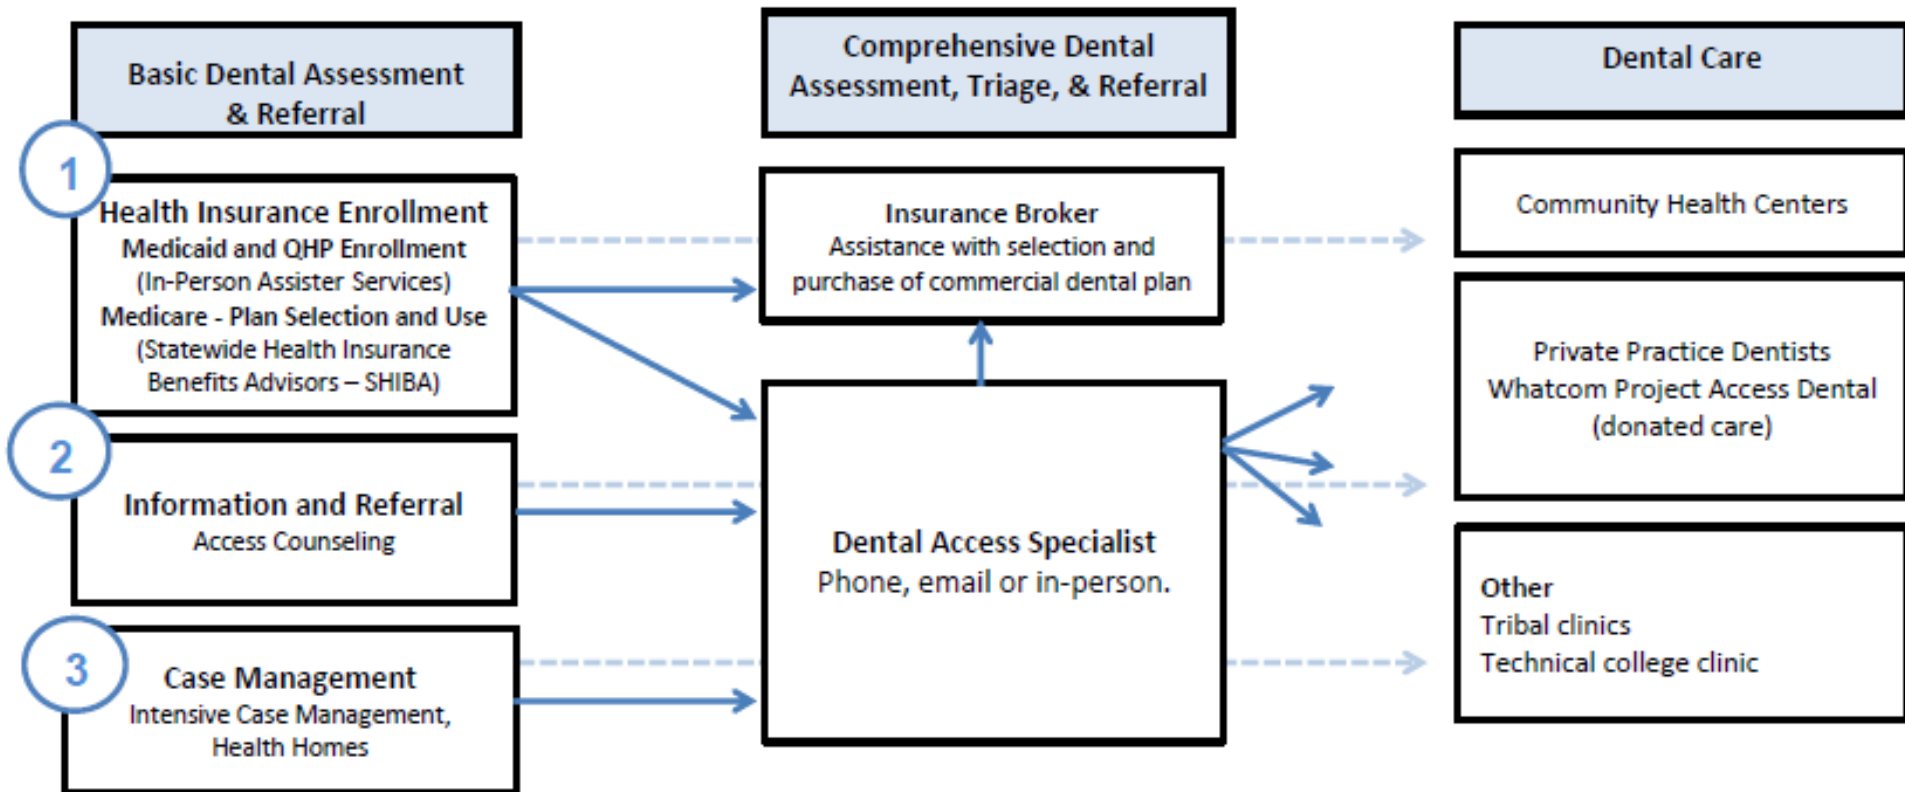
Basic Dental Assessment & Referral

1

Health Insurance Enrollment
Medicaid and QHP Enrollment
(In-Person Assister Services)
Medicare - Plan Selection and Use
(Statewide Health Insurance Benefits Advisors – SHIBA)

2

Information and Referral
Access Counseling

3

Case Management
Intensive Case Management, Health Homes

Comprehensive Dental Assessment, Triage, & Referral

Insurance Broker
Assistance with selection and purchase of commercial dental plan

Dental Access Specialist
Phone, email or in-person.

Dental Care

Community Health Centers

Private Practice Dentists
Whatcom Project Access Dental
(donated care)

Other
Tribal clinics
Technical college clinic